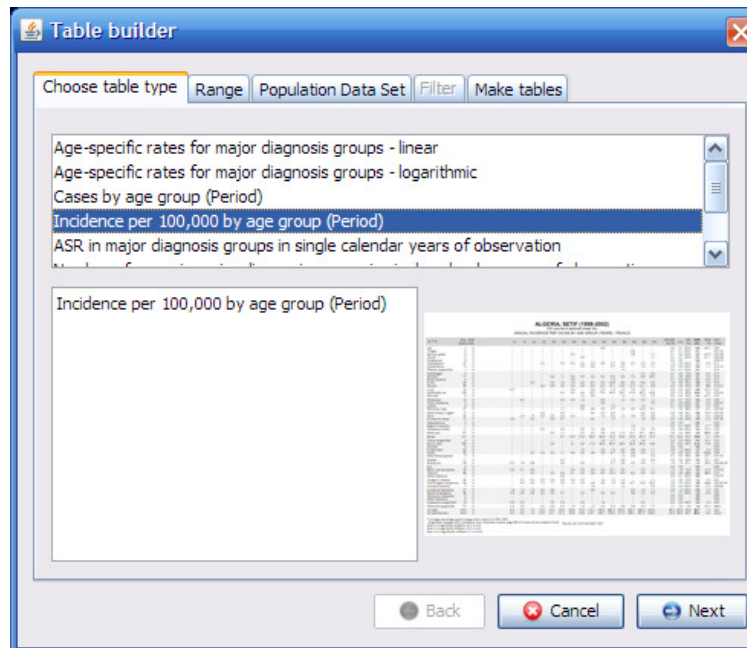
Table builder

Choose table type | Range | Population Data Set | Filter | Make tables

Age-specific rates for major diagnosis groups - linear
Age-specific rates for major diagnosis groups - logarithmic
Cases by age group (Period)
Incidence per 100,000 by age group (Period)
ASR in major diagnosis groups in single calendar years of observation
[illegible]

Incidence per 100,000 by age group (Period)

ALGERIA, SETIF (1998-2002)
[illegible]

Back
Cancel
Next